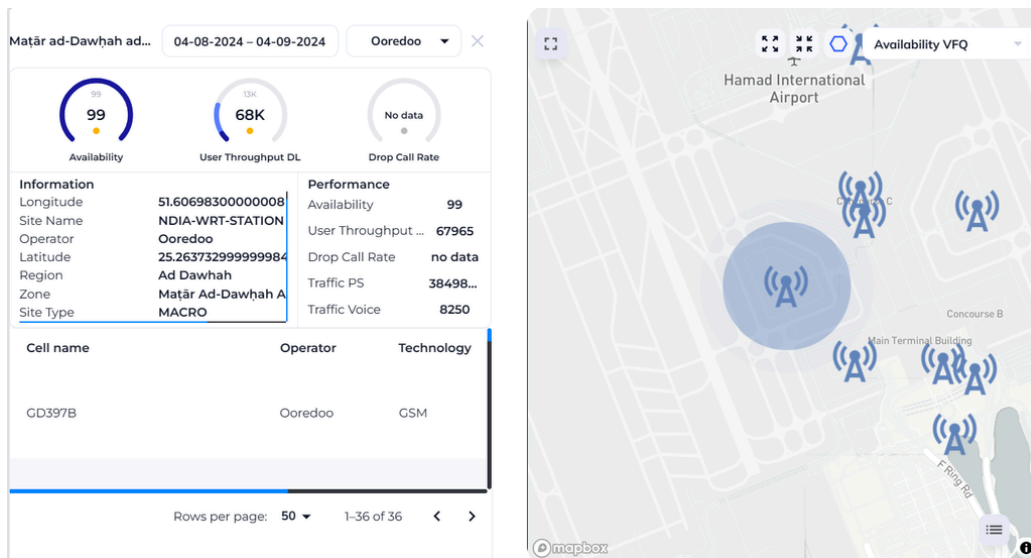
Maṭār ad-Dawḥah ad... 04-08-2024 – 04-09-2024 Ooredoo

99
99
Availability

13K
68K
User Throughput DL

No data
Drop Call Rate

Information
Longitude 51.60698300000008
Site Name NDIA-WRT-STATION
Operator Ooredoo
Latitude 25.263732999999984
Region Ad Dawhah
Zone Maṭār Ad-Dawḥah A
Site Type MACRO

Performance
Availability 99
User Throughput ... 67965
Drop Call Rate no data
Traffic PS 38498...
Traffic Voice 8250

| Cell name | Operator | Technology |
|---|---|---|
| GD397B | Ooredoo | GSM |

Rows per page: 50 1–36 of 36

Availability VFQ

Hamad International Airport

Concourse C

Concourse B

Main Terminal Building

F Ring Rd

mapbox